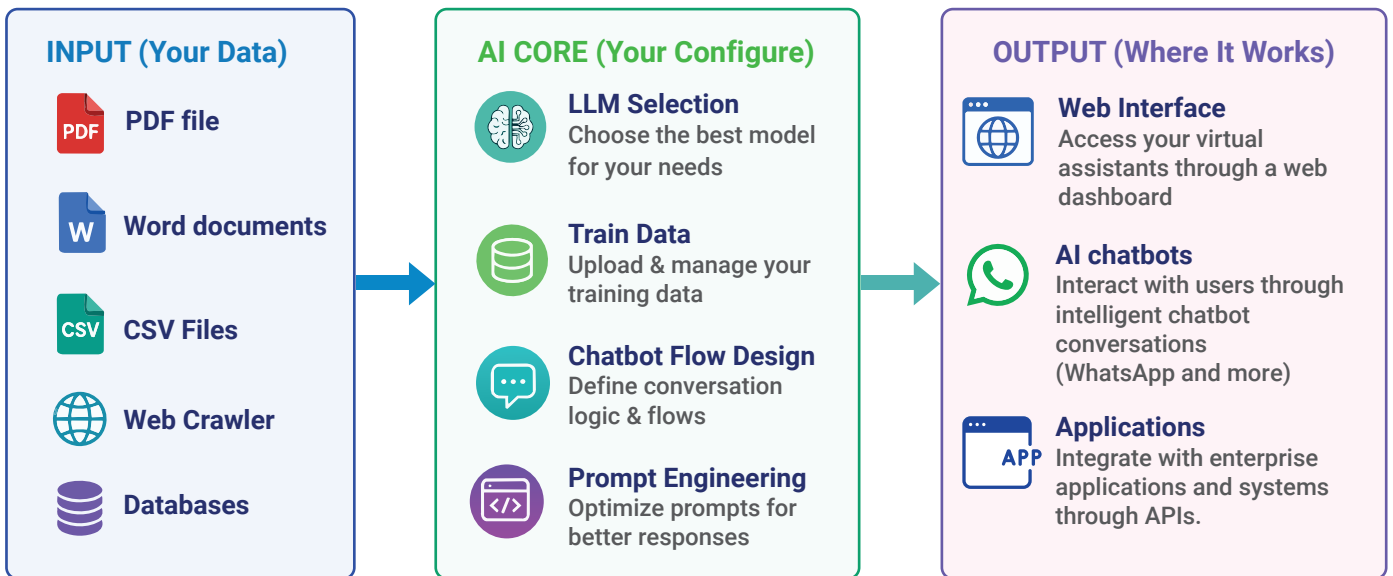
INPUT (Your Data)

PDF

PDF file

W

Word documents

CSV

CSV Files

Web Crawler

Databases

AI CORE (Your Configure)

LLM Selection
Choose the best model for your needs

Train Data
Upload & manage your training data

Chatbot Flow Design
Define conversation logic & flows

Prompt Engineering
Optimize prompts for better responses

OUTPUT (Where It Works)

Web Interface
Access your virtual assistants through a web dashboard

AI chatbots
Interact with users through intelligent chatbot conversations (WhatsApp and more)

APP

Applications
Integrate with enterprise applications and systems through APIs.